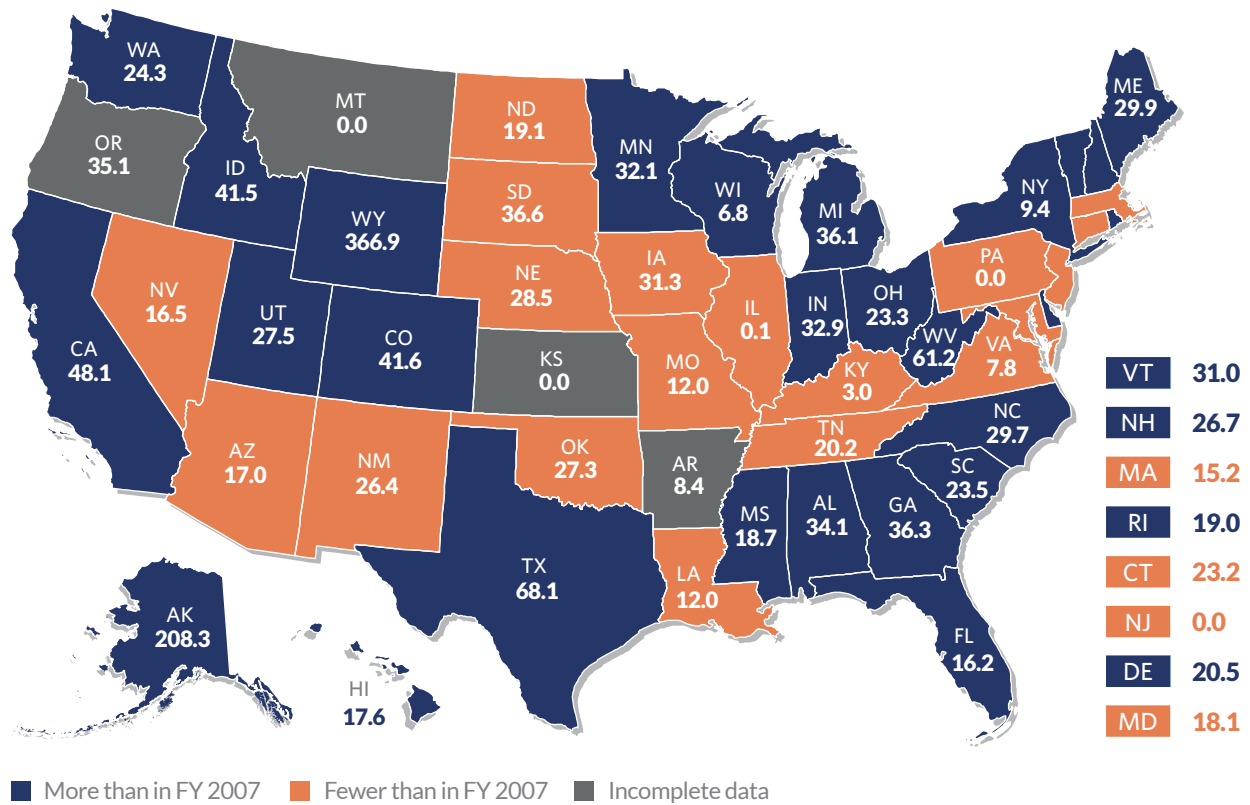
WA
24.3

MT
0.0

ND
19.1

MN
32.1

ME
29.9

OR
35.1

ID
41.5

SD
36.6

WI
6.8

NY
9.4

WY
366.9

MI
36.1

IA
31.3

NE
28.5

PA
0.0

NV
16.5

UT
27.5

IL
0.1

IN
32.9

OH
23.3

CO
41.6

CA
48.1

KS
0.0

MO
12.0

WV
61.2

VA
7.8

KY
3.0

| VT | 31.0 |
|---|---|
| NH | 26.7 |
| MA | 15.2 |
| RI | 19.0 |
| CT | 23.2 |
| NJ | 0.0 |
| DE | 20.5 |
| MD | 18.1 |

NC
29.7

TN
20.2

AZ
17.0

NM
26.4

OK
27.3

AR
8.4

SC
23.5

MS
18.7

AL
34.1

GA
36.3

TX
68.1

LA
12.0

AK
208.3

FL
16.2

HI
17.6

More than in FY 2007 Fewer than in FY 2007 Incomplete data